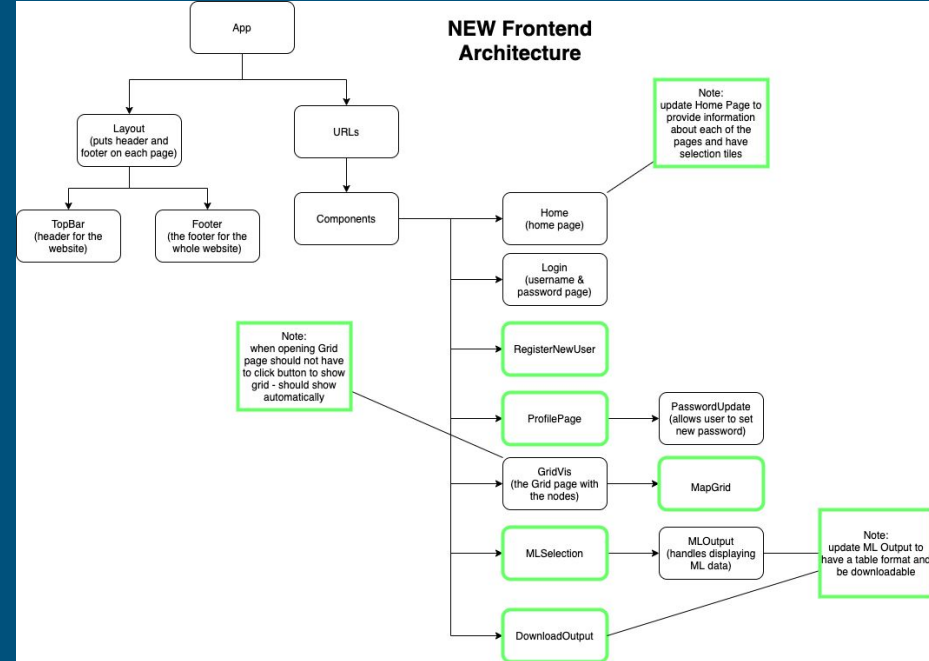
App

NEW Frontend Architecture

Layout (puts header and footer on each page)

URLs

TopBar (header for the website)

Footer (the footer for the whole website)

Components

Note: update Home Page to provide information about each of the pages and have selection tiles

Home (home page)

Login (username & password page)

RegisterNewUser

Note: when opening Grid page should not have to click button to show grid - should show automatically

ProfilePage

PasswordUpdate (allows user to set new password)

GridVis (the Grid page with the nodes)

MapGrid

MLSelection

MLOutput (handles displaying ML data)

Note: update ML Output to have a table format and be downloadable

DownloadOutput